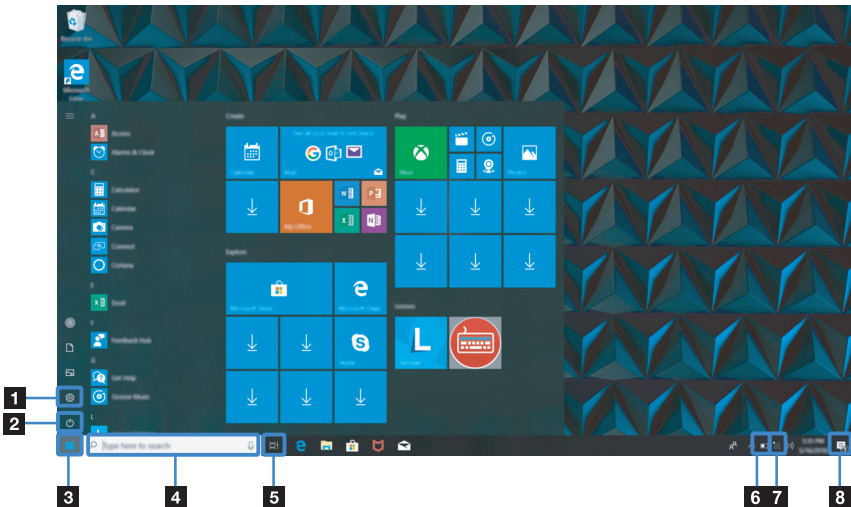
Recycle Bin

Microsoft Edge

A
Access
Alarms & Clock
C
Calculator
Calendar
Camera
Connect
Cortana
E
Excel
F
Feedback Hub
G
Get Help
Groove Music
L

Create
Calendar
Mail
My Office

Play
Xbox
Photos

Explore
Microsoft Store
Microsoft Edge
Skype

Lenovo
Vantage

Type here to search

1
2
3
4
5
6
7
8